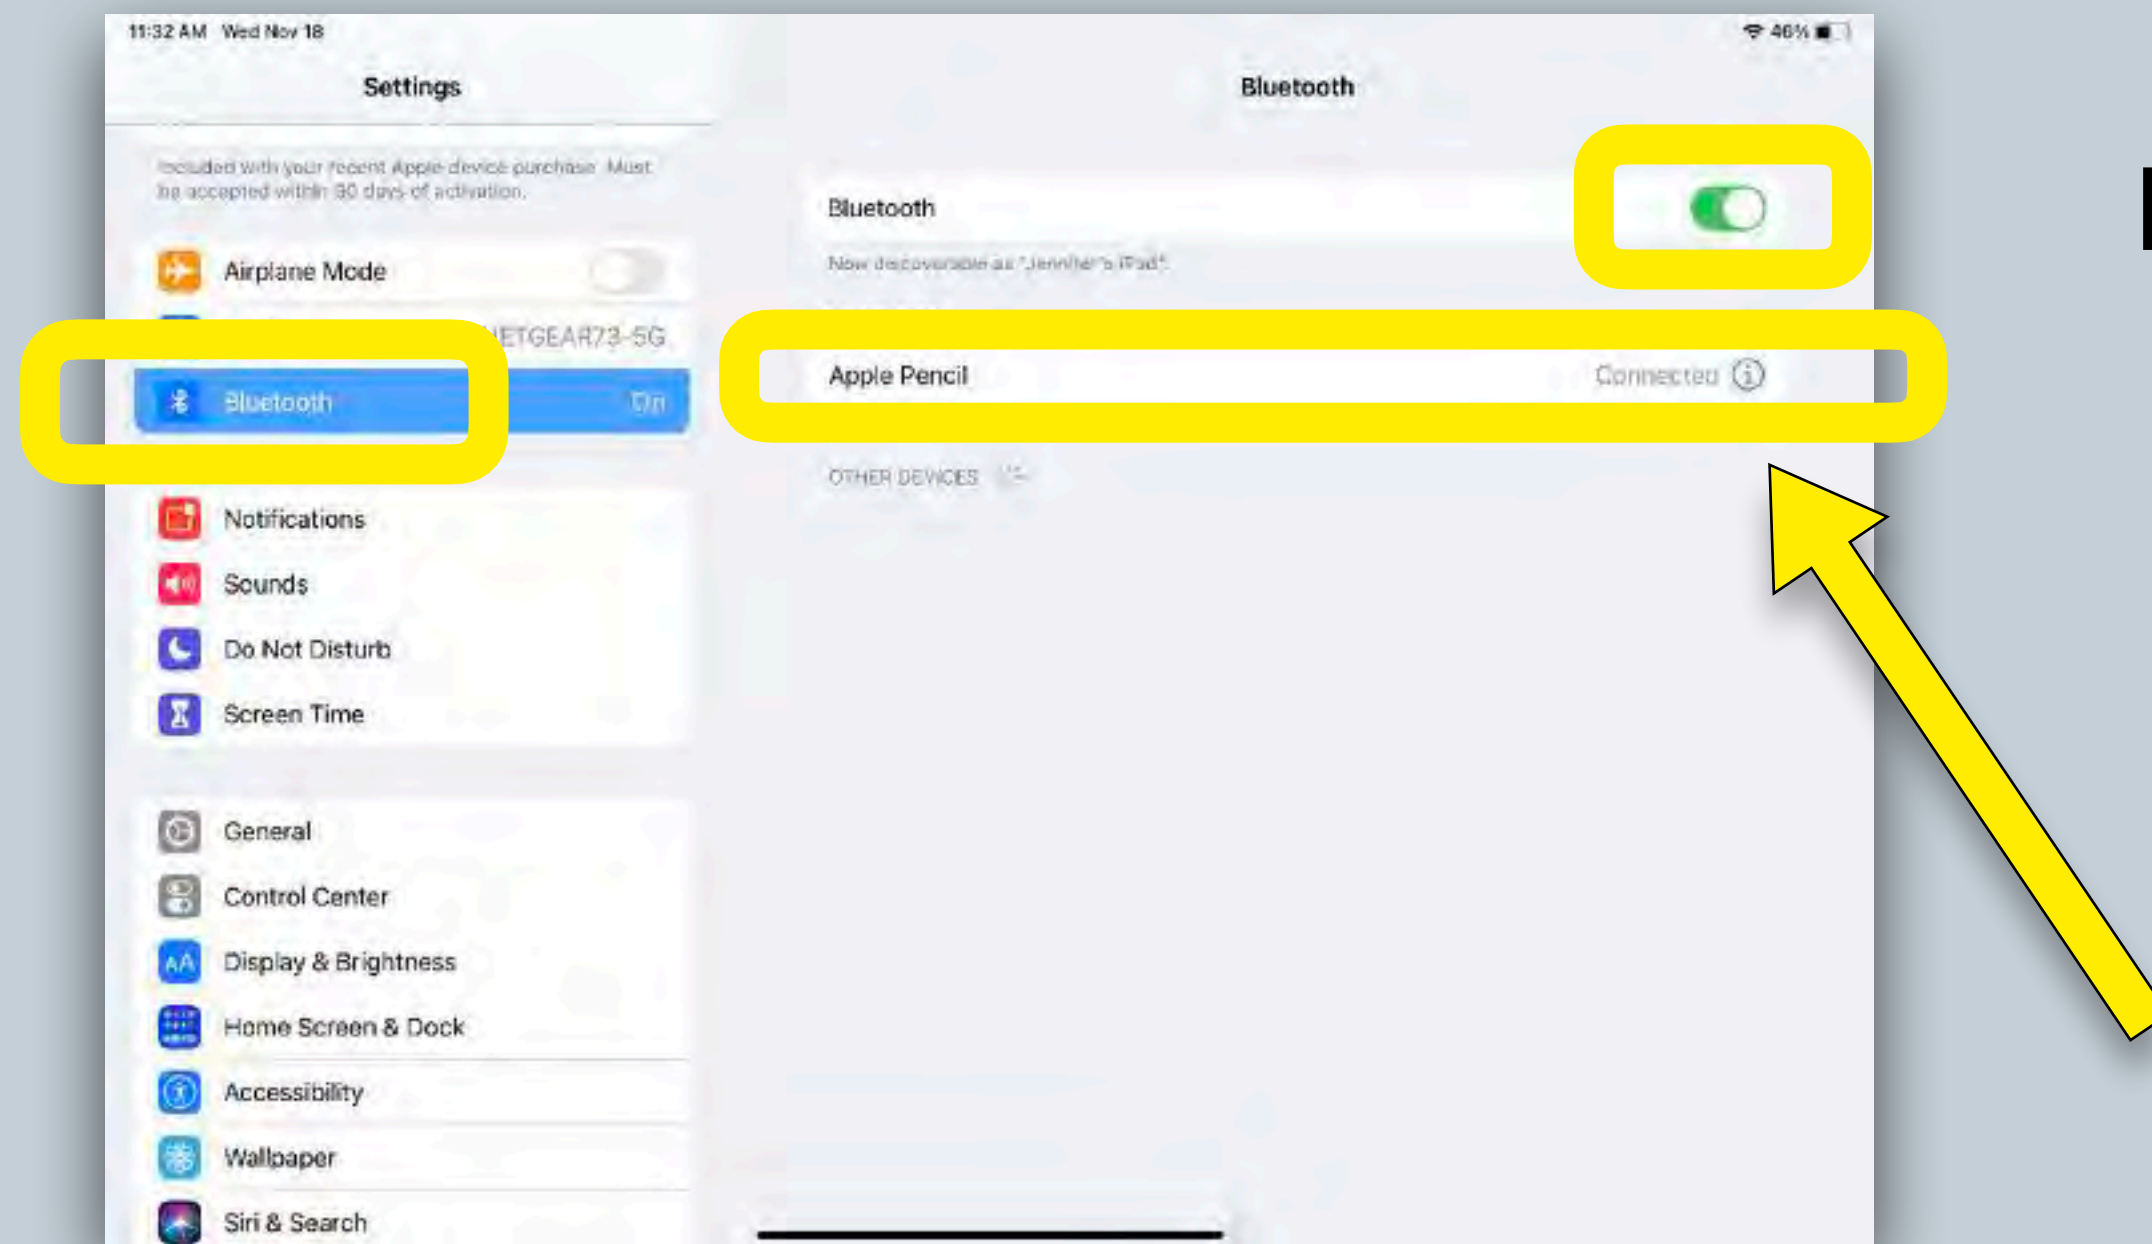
11:32 AM Wed Nov 18

46%

Settings

Included with your recent Apple device purchase. Must be accepted within 90 days of activation.

Airplane Mode

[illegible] NETGEAR73-5G

Bluetooth On

Notifications

Sounds

Do Not Disturb

Screen Time

General

Control Center

Display & Brightness

Home Screen & Dock

Accessibility

Wallpaper

Siri & Search

Bluetooth

Bluetooth

Now discoverable as "Jennifer's iPad".

Apple Pencil Connected

OTHER DEVICES